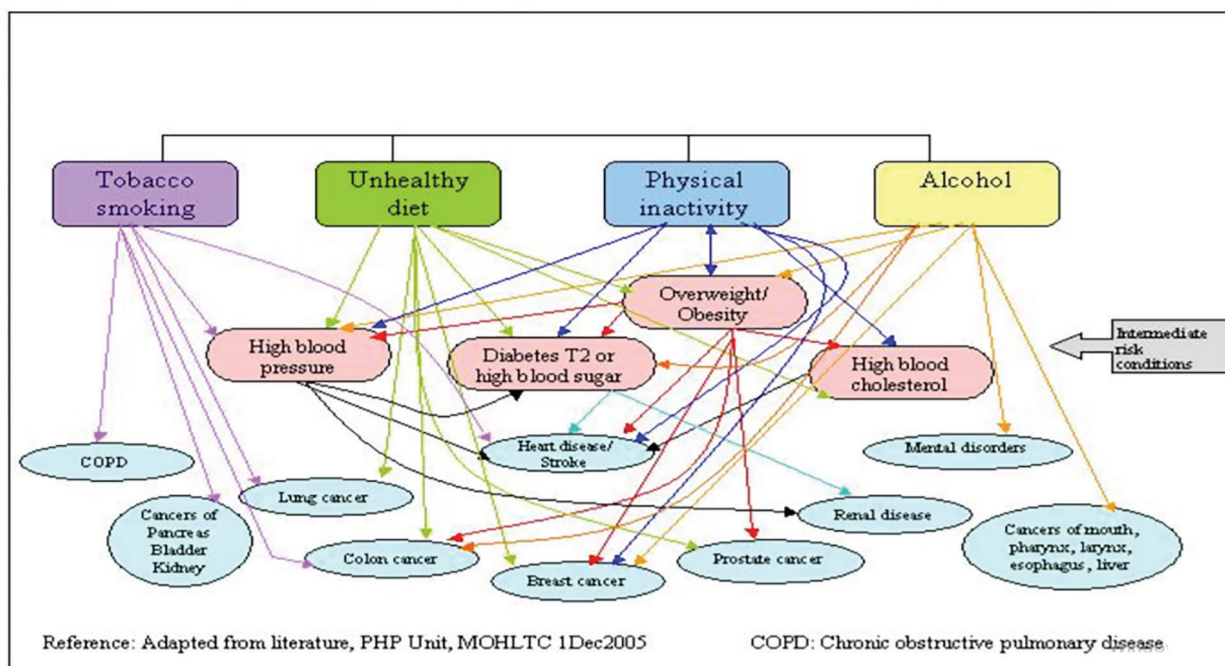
Tobacco smoking

Unhealthy diet

Physical inactivity

Alcohol

Overweight/ Obesity

High blood pressure

Diabetes T2 or high blood sugar

High blood cholesterol

Intermediate risk conditions

COPD

Heart disease/ Stroke

Mental disorders

Lung cancer

Renal disease

Cancers of Pancreas Bladder Kidney

Colon cancer

Prostate cancer

Cancers of mouth, pharynx, larynx, esophagus, liver

Breast cancer

Reference: Adapted from literature, PHP Unit, MOHLTC 1Dec2005

COPD: Chronic obstructive pulmonary disease